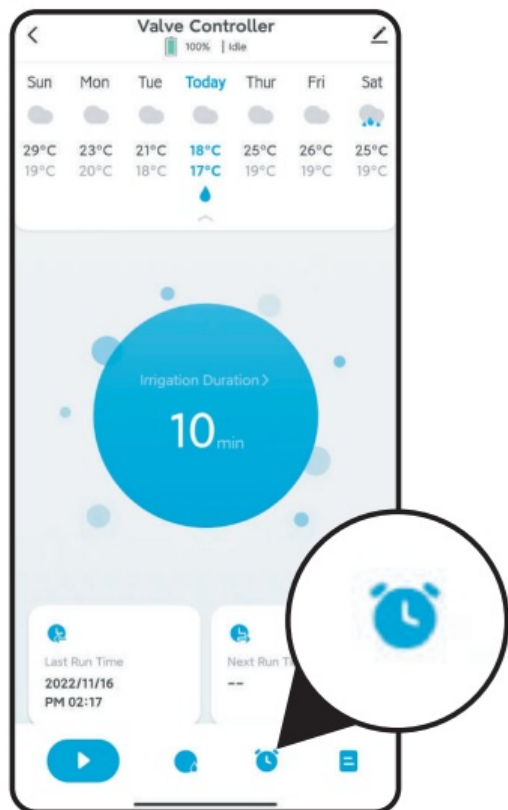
Valve Controller
100% | Idle

| Sun | Mon | Tue | Today | Thur | Fri | Sat |
|---|---|---|---|---|---|---|
| 29°C | 23°C | 21°C | 18°C | 25°C | 26°C | 25°C |
| 19°C | 20°C | 18°C | 17°C | 19°C | 19°C | 19°C |

Irrigation Duration >
10min

Last Run Time
2022/11/16
PM 02:17

Next Run Ti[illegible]
--